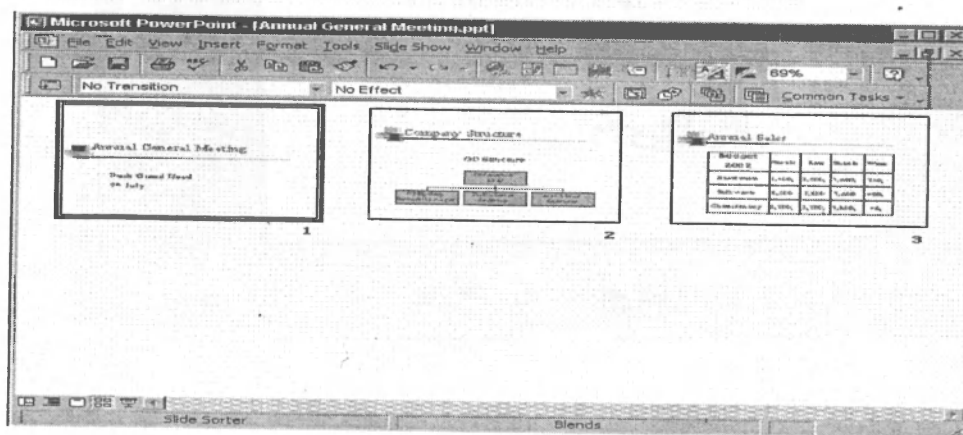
Microsoft PowerPoint - [Annual General Meeting.ppt]

File Edit View Insert Format Tools Slide Show Window Help

69%

No Transition

No Effect

Common Tasks

Annual General Meeting

Park Grand Hotel
9th July

1

Company Structure

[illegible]

2

Annual Sales

| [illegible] | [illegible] | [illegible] | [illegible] | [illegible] |
|---|---|---|---|---|
| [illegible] | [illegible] | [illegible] | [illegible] | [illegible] |
| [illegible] | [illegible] | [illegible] | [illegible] | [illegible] |
| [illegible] | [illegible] | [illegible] | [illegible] | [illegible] |

3

Slide Sorter

Blends